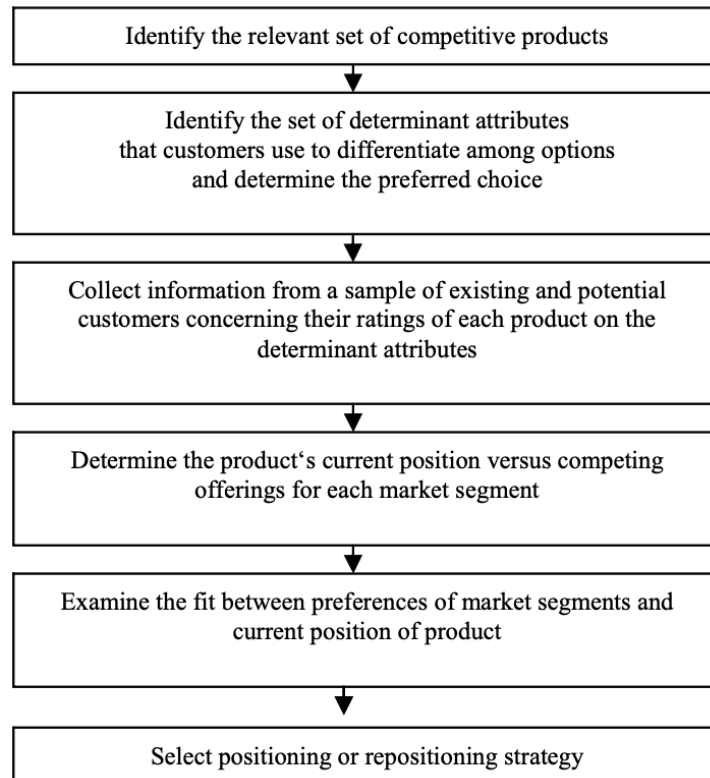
Identify the relevant set of competitive products

Identify the set of determinant attributes that customers use to differentiate among options and determine the preferred choice

Collect information from a sample of existing and potential customers concerning their ratings of each product on the determinant attributes

Determine the product‘s current position versus competing offerings for each market segment

Examine the fit between preferences of market segments and current position of product

Select positioning or repositioning strategy